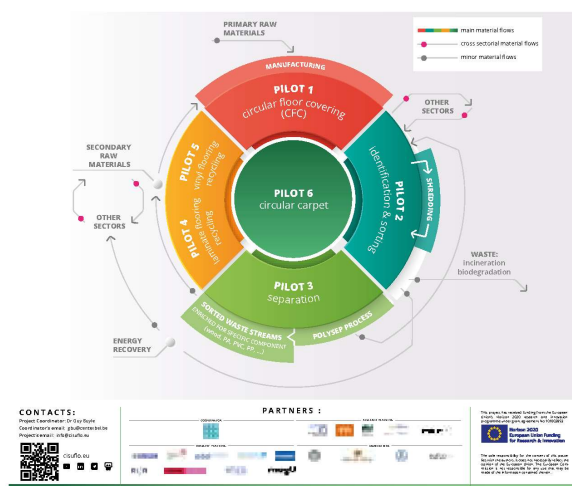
PRIMARY RAW MATERIALS

main material flows
cross sectorial material flows
minor material flows

MANUFACTURING

PILOT 1
circular floor covering (CFC)

OTHER SECTORS

SECONDARY RAW MATERIALS

PILOT 5
vinyl flooring recycling

PILOT 4
laminate flooring recycling

OTHER SECTORS

PILOT 6
circular carpet

PILOT 2
identification & sorting

SHREDDING

WASTE:
incineration
biodegradation

PILOT 3
separation

SORTED WASTE STREAMS
ENRICHED FOR SPECIFIC COMPONENT
(wood, PA, PVC, PP, ...)

POLYSEP PROCESS

ENERGY RECOVERY

circuflo.eu

CONTACTS:
Project Coordinator: Dr Ozy Boyle
Coordinator's email: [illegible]
Project email: info@circuflo.eu

PARTNERS:

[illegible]

Horizon 2020
European Union Funding for Research & Innovation

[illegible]